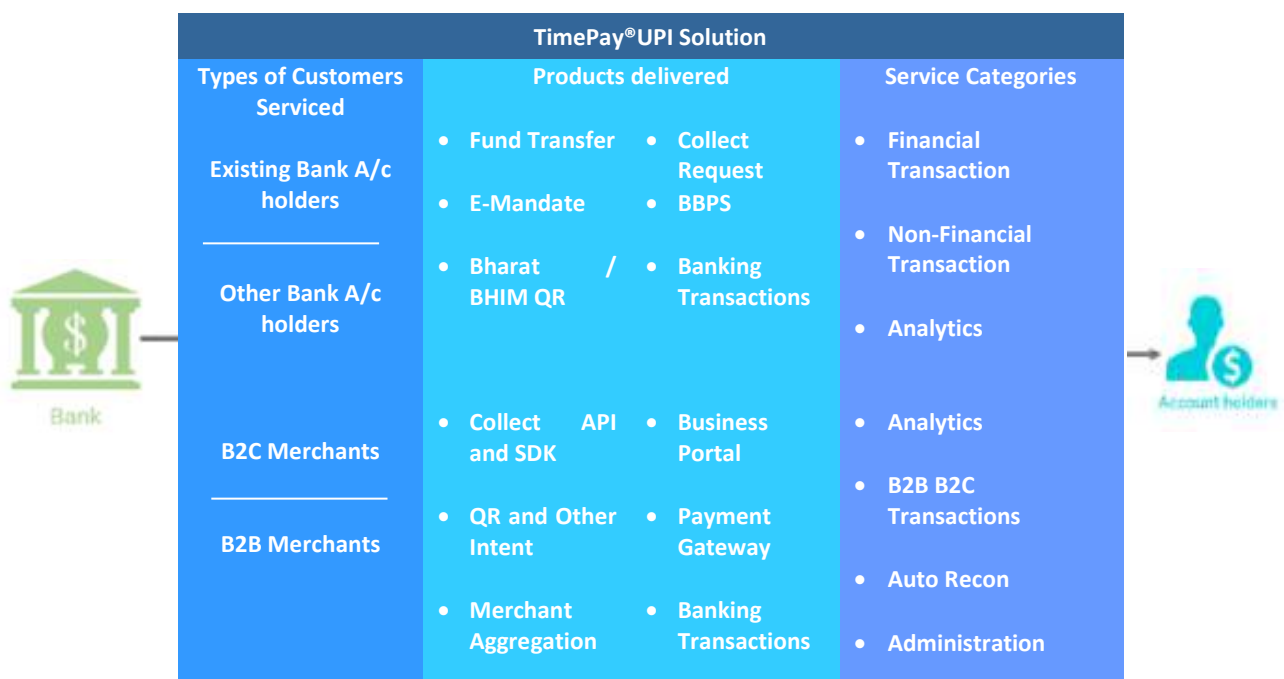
TimePay®UPI Solution

Types of Customers Serviced

Existing Bank A/c holders

Other Bank A/c holders

B2C Merchants

B2B Merchants

Products delivered

- Fund Transfer
- Collect Request
- E-Mandate
- BBPS
- Bharat / BHIM QR
- Banking Transactions
- Collect API and SDK
- Business Portal
- QR and Other Intent
- Payment Gateway
- Merchant Aggregation
- Banking Transactions

Service Categories

- Financial Transaction
- Non-Financial Transaction
- Analytics
- Analytics
- B2B B2C Transactions
- Auto Recon
- Administration

Bank

Account holders